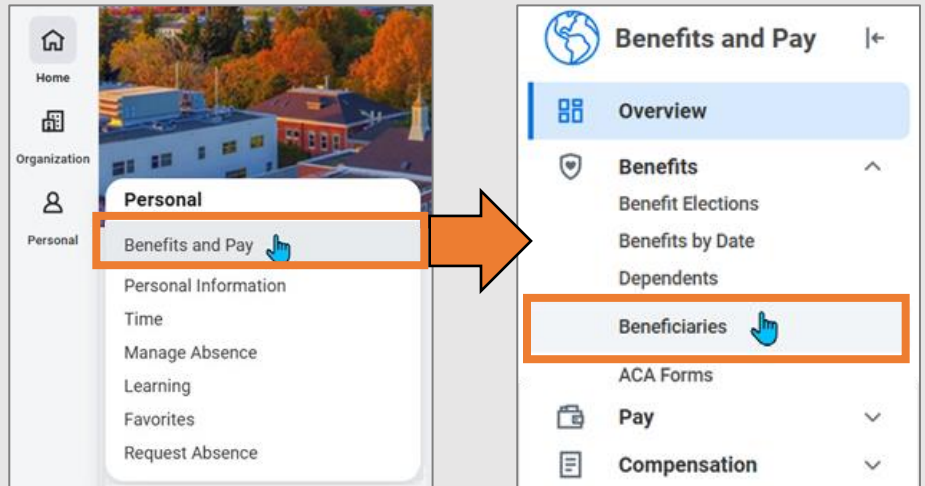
Home
Organization
Personal

Personal
Benefits and Pay
Personal Information
Time
Manage Absence
Learning
Favorites
Request Absence

Benefits and Pay
Overview
Benefits
Benefit Elections
Benefits by Date
Dependents
Beneficiaries
ACA Forms
Pay
Compensation